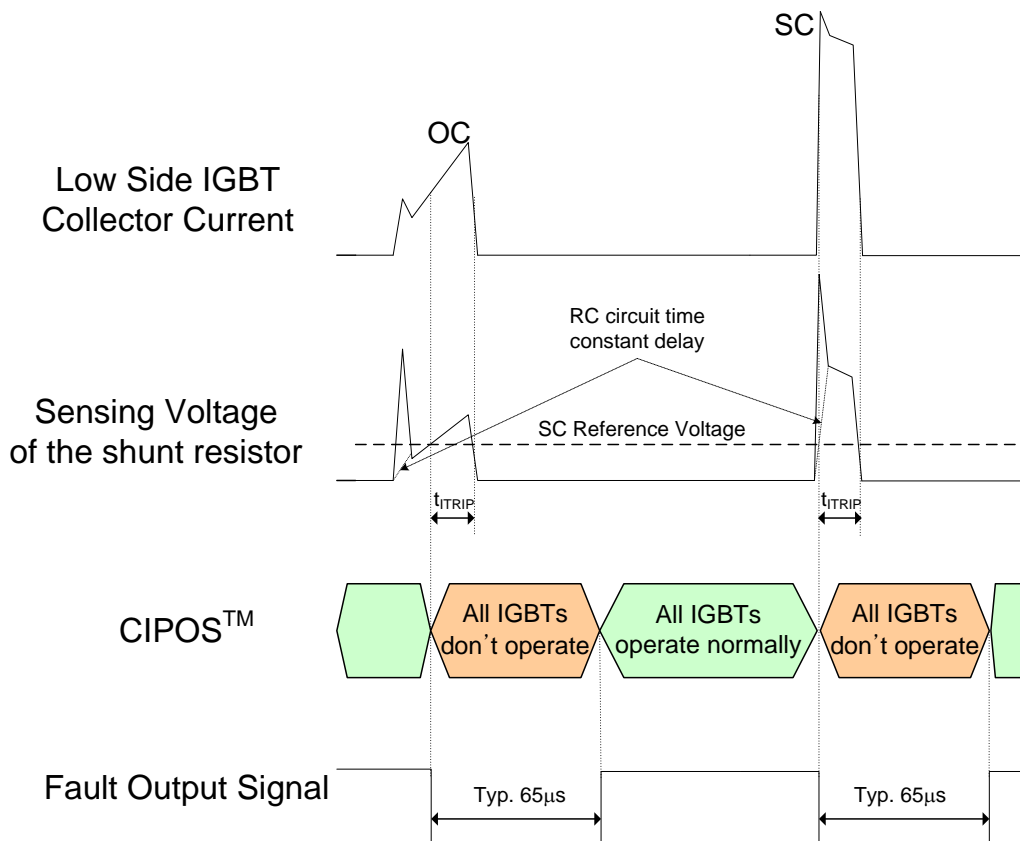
SC

OC

Low Side IGBT Collector Current

RC circuit time constant delay

Sensing Voltage of the shunt resistor

SC Reference Voltage

$t_{ITRIP}$

$t_{ITRIP}$

CIPOS$^{TM}$

All IGBTs don't operate

All IGBTs operate normally

All IGBTs don't operate

Fault Output Signal

Typ. 65μs

Typ. 65μs